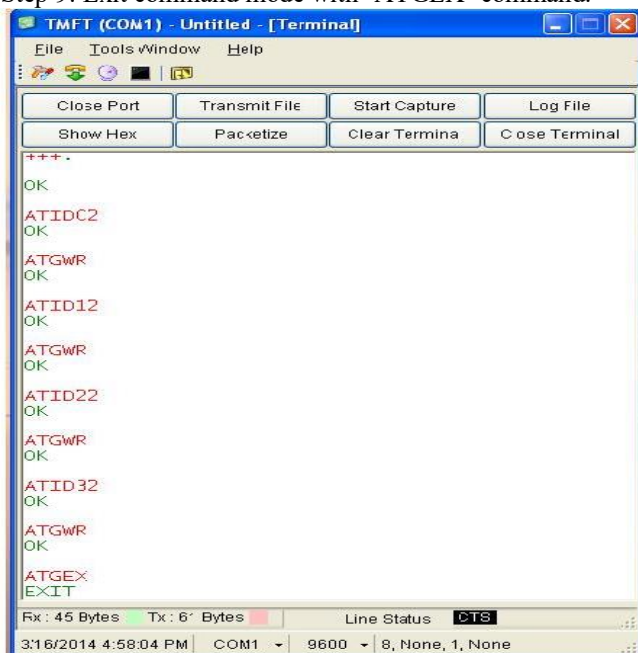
Step 9: Exit command mode with "ATGEX" command.

TMFT (COM1) - Untitled - [Terminal]

File Tools Window Help

| Close Port | Transmit File | Start Capture | Log File |
|---|---|---|---|
| Show Hex | Packetize | Clear Termina | C ose Terminal |

+++.

OK

ATIDC2
OK

ATGWR
OK

ATID12
OK

ATGWR
OK

ATID22
OK

ATGWR
OK

ATID32
OK

ATGWR
OK

ATGEX
EXIT

Rx : 45 Bytes Tx : 6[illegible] Bytes Line Status CTS

3:16/2014 4:58:04 PM COM1 9600 8, None, 1, None